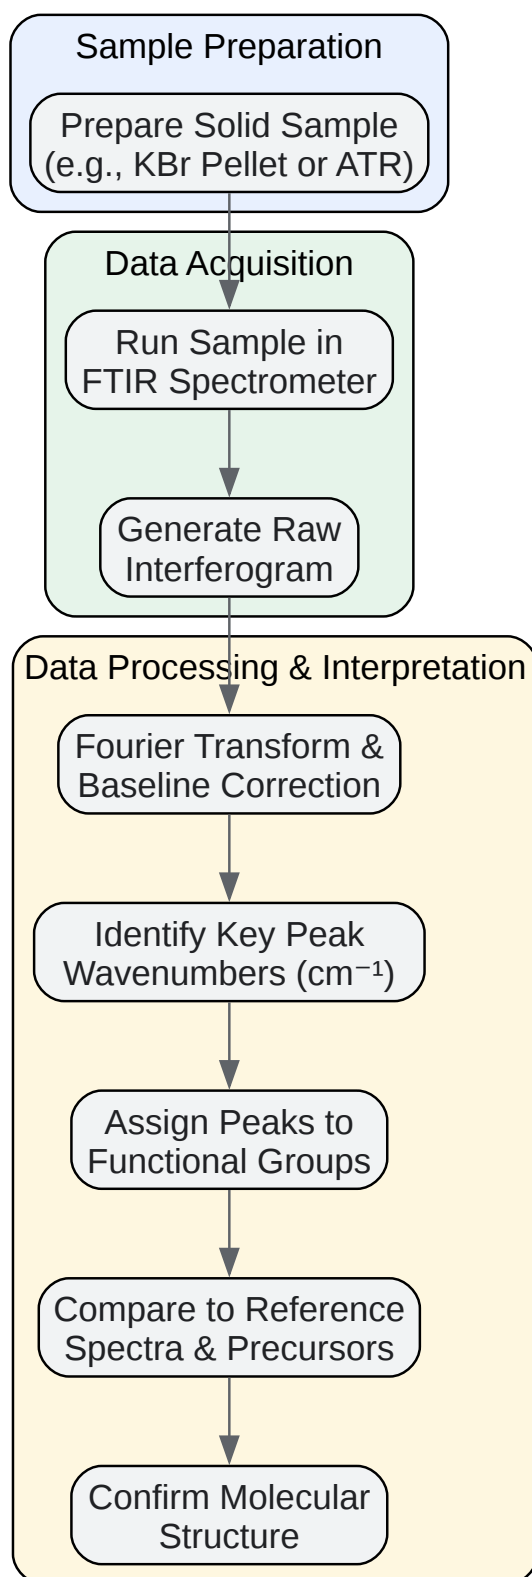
Sample Preparation

Prepare Solid Sample (e.g., KBr Pellet or ATR)

Data Acquisition

Run Sample in FTIR Spectrometer

Generate Raw Interferogram

Data Processing & Interpretation

Fourier Transform & Baseline Correction

Identify Key Peak Wavenumbers ($cm^{-1}$)

Assign Peaks to Functional Groups

Compare to Reference Spectra & Precursors

Confirm Molecular Structure